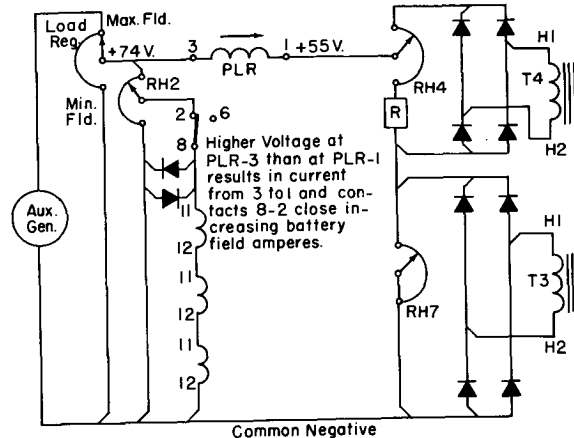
Load Reg.

Max. Fld.

+74 V.

3

PLR

1 +55 V.

Min. Fld.

RH2

2

6

8

Higher Voltage at PLR-3 than at PLR-1 results in current from 3 to 1 and contacts 8-2 close increasing battery field amperes.

11

12

11

12

11

12

Aux. Gen.

RH4

R

H1

T4

H2

RH7

H1

T3

H2

Common Negative